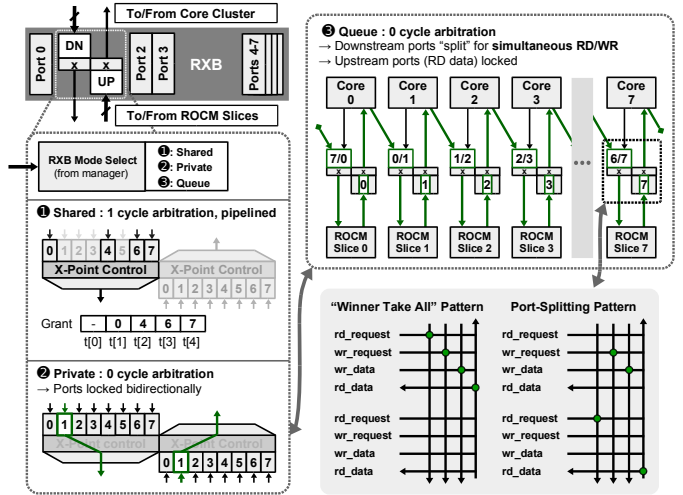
To/From Core Cluster

Port 0

DN

x

x

UP

Port 2

Port 3

RXB

Ports 4-7

To/From ROCM Slices

RXB Mode Select (from manager)

❶: Shared
❷: Private
❸: Queue

❶ Shared : 1 cycle arbitration, pipelined

0 1 2 3 4 5 6 7

X-Point Control

X-Point Control

0 1 2 3 4 5 6 7

| Grant | - | 0 | 4 | 6 | 7 |
|---|---|---|---|---|---|
| | t[0] | t[1] | t[2] | t[3] | t[4] |

❷ Private : 0 cycle arbitration
→ Ports locked bidirectionally

0 1 2 3 4 5 6 7

X-Point control

X-Point control

0 1 2 3 4 5 6 7

❸ Queue : 0 cycle arbitration
→ Downstream ports "split" for simultaneous RD/WR
→ Upstream ports (RD data) locked

Core 0

Core 1

Core 2

Core 3

Core 7

7/0

0/1

1/2

2/3

6/7

x x

0

1

2

3

7

ROCM Slice 0

ROCM Slice 1

ROCM Slice 2

ROCM Slice 3

ROCM Slice 7

"Winner Take All" Pattern

Port-Splitting Pattern

rd_request
wr_request
wr_data
rd_data

rd_request
wr_request
wr_data
rd_data

rd_request
wr_request
wr_data
rd_data

rd_request
wr_request
wr_data
rd_data